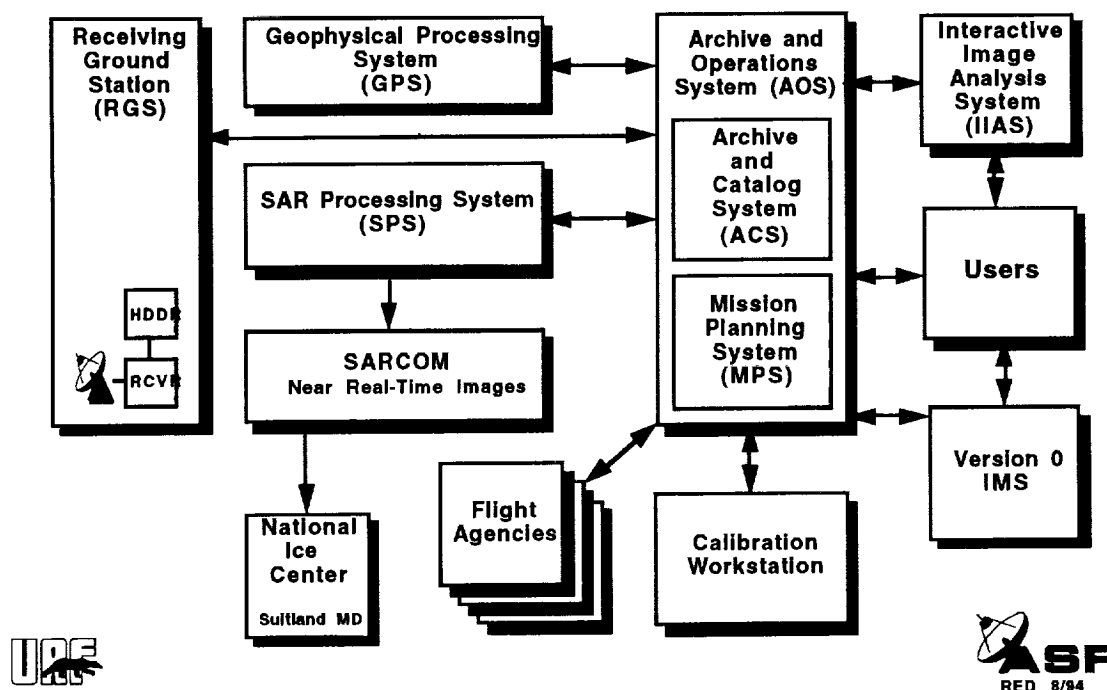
Receiving Ground Station (RGS)

HDDR

RCVR

Geophysical Processing System (GPS)

SAR Processing System (SPS)

SARCOM
Near Real-Time Images

National Ice Center
Suitland MD

Archive and Operations System (AOS)

Archive and Catalog System (ACS)

Mission Planning System (MPS)

Interactive Image Analysis System (IIAS)

Users

Version 0 IMS

Flight Agencies

Calibration Workstation

UAF

ASF
RED 8/94